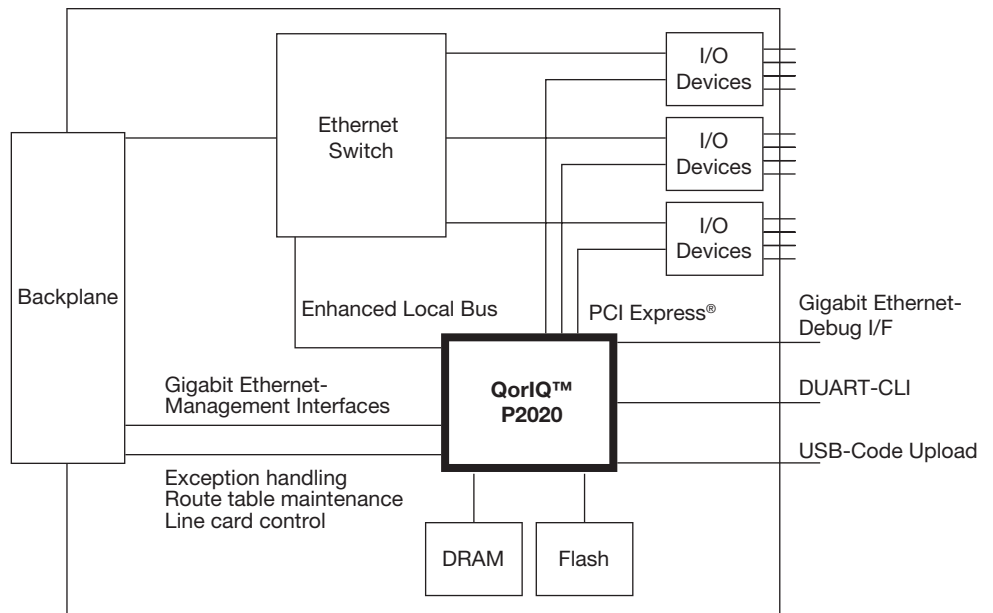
I/O Devices

Ethernet Switch

I/O Devices

I/O Devices

Backplane

Enhanced Local Bus

PCI Express®

Gigabit Ethernet-Debug I/F

Gigabit Ethernet-Management Interfaces

QorIQ™ P2020

DUART-CLI

USB-Code Upload

Exception handling
Route table maintenance
Line card control

DRAM

Flash